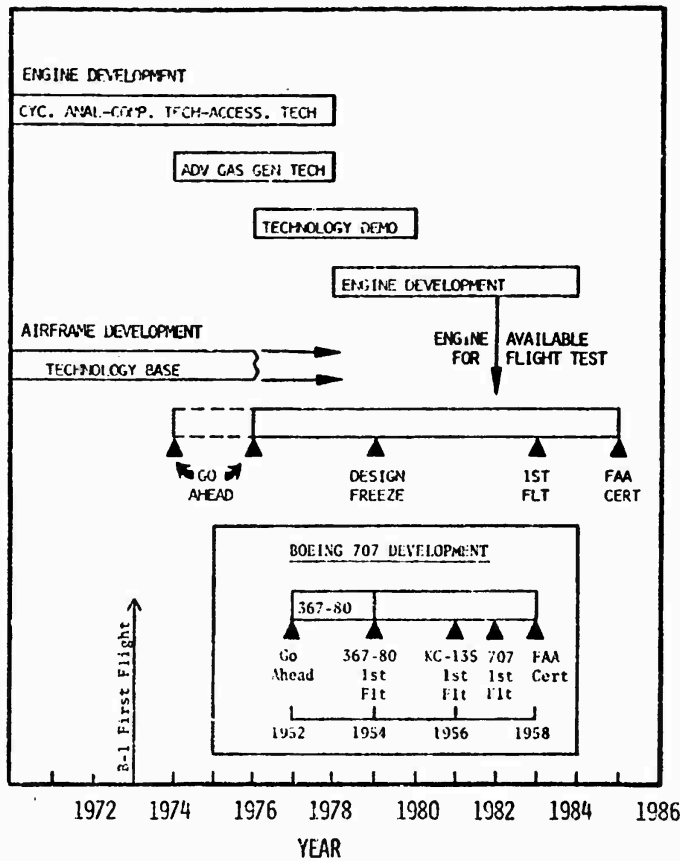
ENGINE DEVELOPMENT

CYC. ANAL-COMP. TECH-ACCESS. TECH

ADV GAS GEN TECH

TECHNOLOGY DEMO

ENGINE DEVELOPMENT

AIRFRAME DEVELOPMENT

TECHNOLOGY BASE

ENGINE AVAILABLE FOR FLIGHT TEST

GO AHEAD

DESIGN FREEZE

1ST FLT

FAA CERT

BOEING 707 DEVELOPMENT

367-80

Go Ahead

367-80 1st Flt

KC-135 1st Flt

707 1st Flt

FAA Cert

1952 1954 1956 1958

B-1 First Flight

1972 1974 1976 1978 1980 1982 1984 1986

YEAR